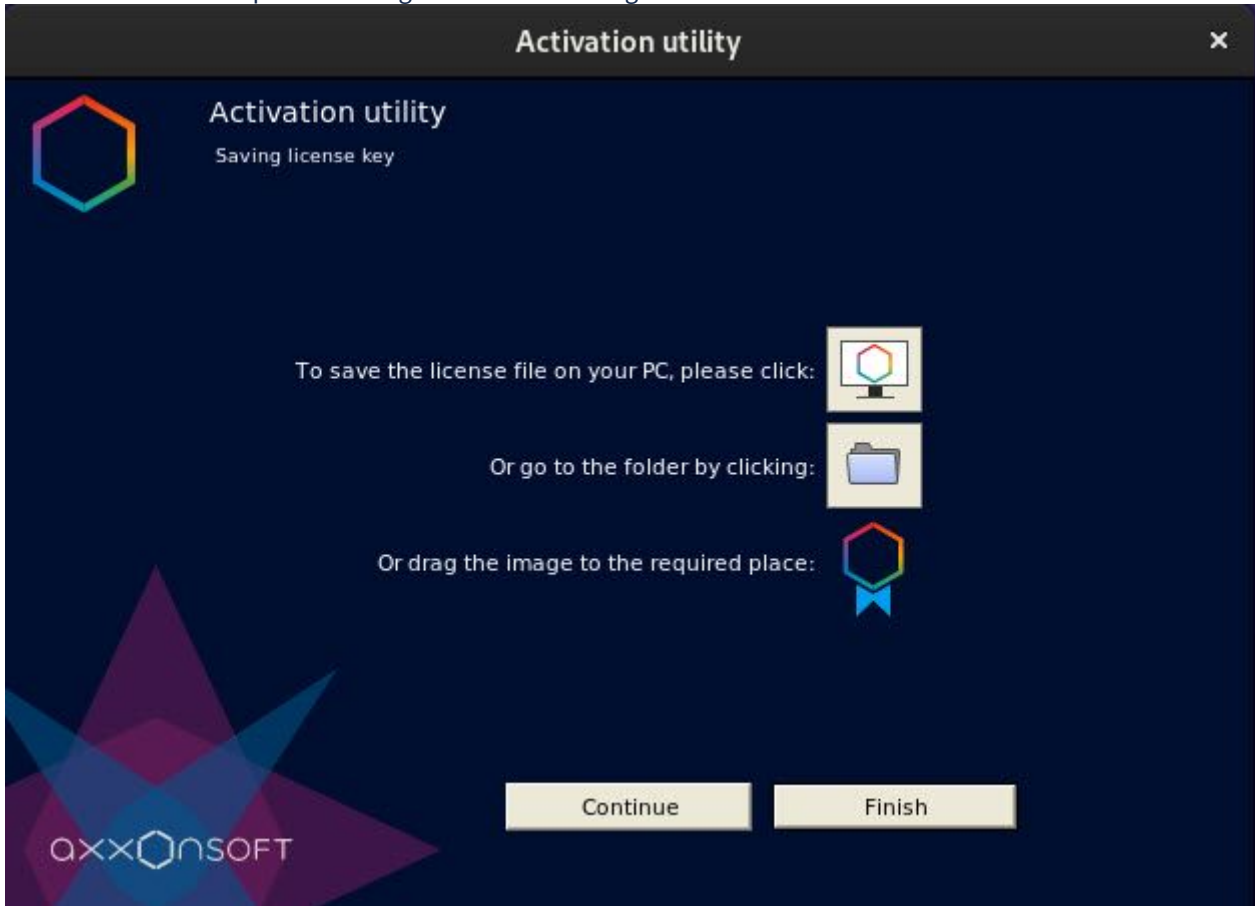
Activation utility

×

Activation utility

Saving license key

To save the license file on your PC, please click:

Or go to the folder by clicking:

Or drag the image to the required place:

Continue

Finish

axxonsoft